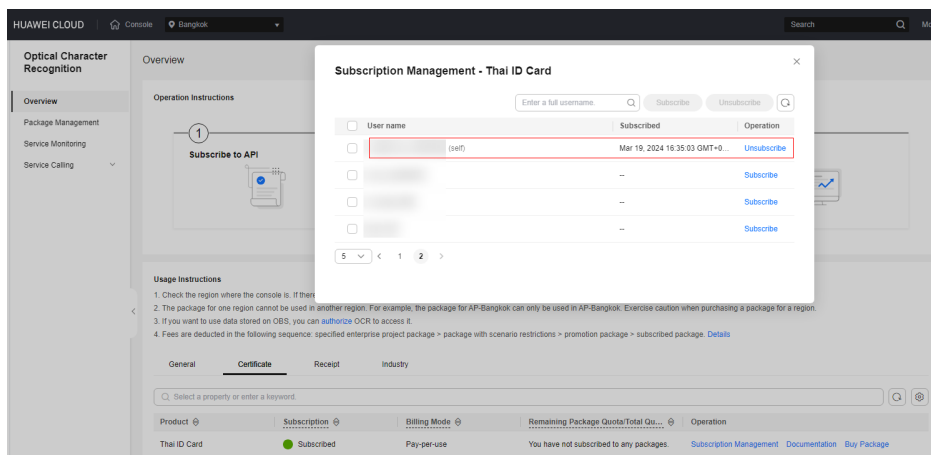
HUAWEI CLOUD | Console | Bangkok

Search | Mo

Optical Character Recognition

Overview

Package Management

Service Monitoring

Service Calling

Overview

Operation Instructions

1

Subscribe to API

Subscription Management - Thai ID Card

Enter a full username. | Subscribe | Unsubscribe

| | User name | Subscribed | Operation |
|---|---|---|---|
| | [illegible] (self) | Mar 19, 2024 16:35:03 GMT+0... | Unsubscribe |
| | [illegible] | -- | Subscribe |
| | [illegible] | -- | Subscribe |
| | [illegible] | -- | Subscribe |

5 | < | 1 | 2 | >

Usage Instructions

1. Check the region where the console is. If there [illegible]
2. The package for one region cannot be used in another region. For example, the package for AP-Bangkok can only be used in AP-Bangkok. Exercise caution when purchasing a package for a region.
3. If you want to use data stored on OBS, you can authorize OCR to access it.
4. Fees are deducted in the following sequence: specified enterprise project package > package with scenario restrictions > promotion package > subscribed package. Details

General | Certificate | Receipt | Industry

Select a property or enter a keyword.

| Product | Subscription | Billing Mode | Remaining Package Quota/Total Qu... | Operation |
|---|---|---|---|---|
| Thai ID Card | Subscribed | Pay-per-use | You have not subscribed to any packages. | Subscription Management Documentation Buy Package |